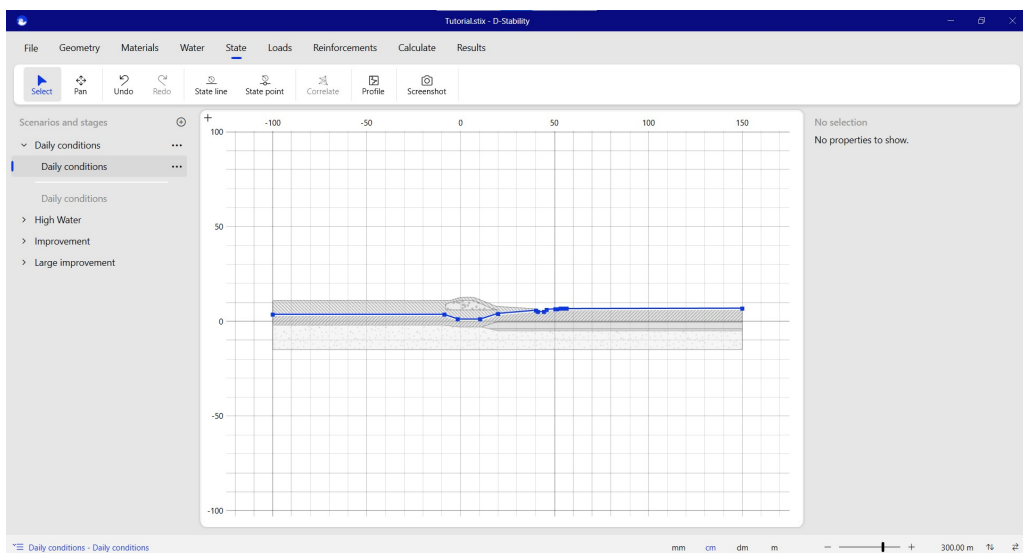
Tutorial.stix - D-Stability

File Geometry Materials Water State Loads Reinforcements Calculate Results

Select Pan Undo Redo State line State point Correlate Profile Screenshot

Scenarios and stages
Daily conditions
Daily conditions
Daily conditions
High Water
Improvement
Large improvement

-100 -50 0 50 100 150
100
50
0
-50
-100

No selection
No properties to show.

Daily conditions - Daily conditions

mm cm dm m 300.00 m